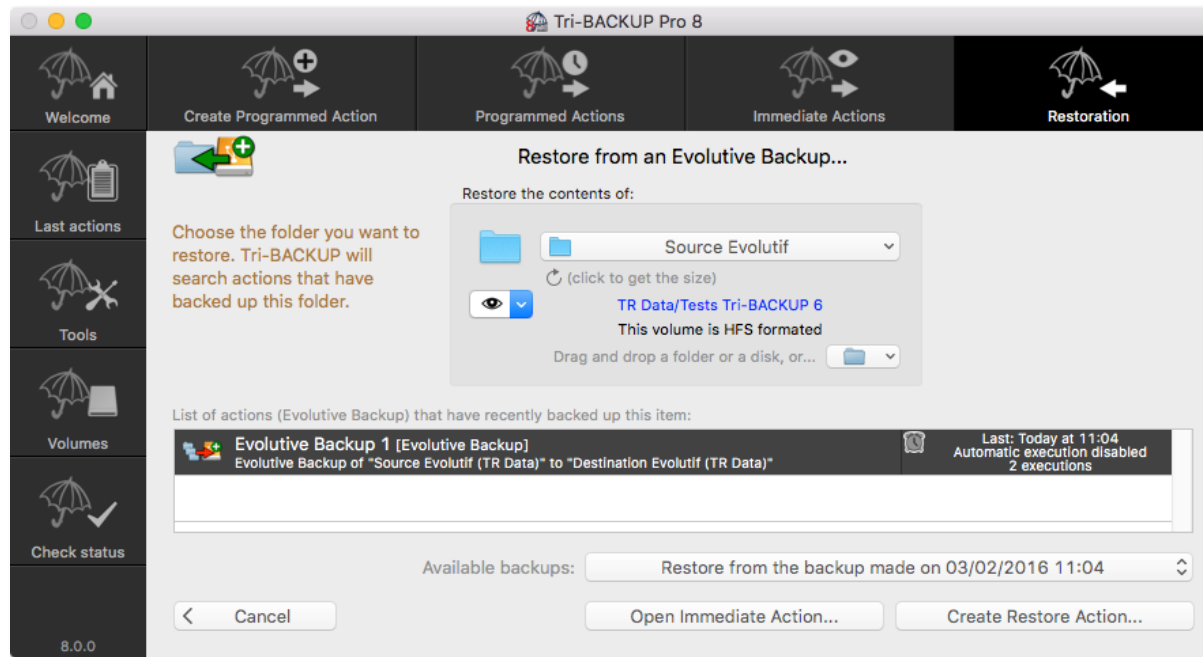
Tri-BACKUP Pro 8

Welcome

Create Programmed Action

Programmed Actions

Immediate Actions

Restoration

Last actions

Tools

Volumes

Check status

8.0.0

Restore from an Evolutive Backup...

Restore the contents of:

Choose the folder you want to restore. Tri-BACKUP will search actions that have backed up this folder.

Source Evolutif

(click to get the size)

TR Data/Tests Tri-BACKUP 6

This volume is HFS formated

Drag and drop a folder or a disk, or...

List of actions (Evolutive Backup) that have recently backed up this item:

Evolutive Backup 1 [Evolutive Backup]
Evolutive Backup of "Source Evolutif (TR Data)" to "Destination Evolutif (TR Data)"

Last: Today at 11:04
Automatic execution disabled
2 executions

Available backups: Restore from the backup made on 03/02/2016 11:04

Cancel

Open Immediate Action...

Create Restore Action...